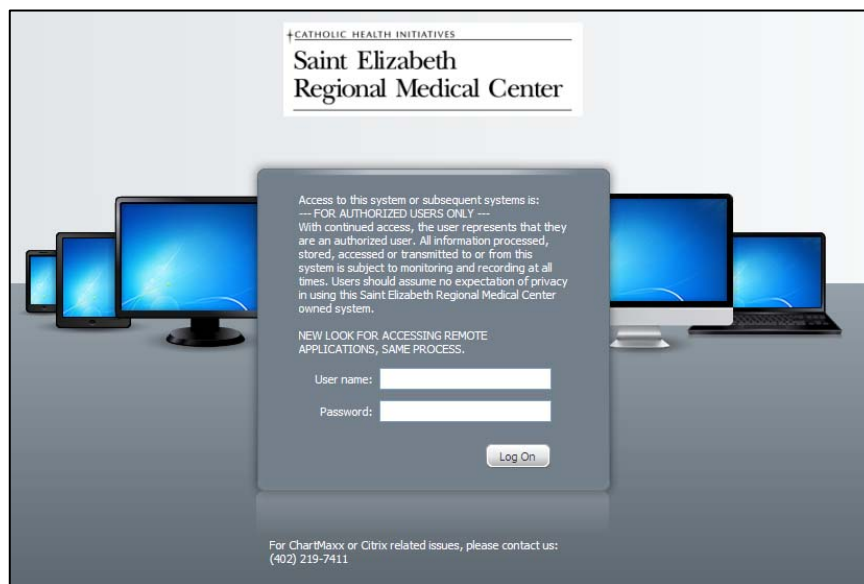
✝CATHOLIC HEALTH INITIATIVES
Saint Elizabeth
Regional Medical Center

Access to this system or subsequent systems is:
--- FOR AUTHORIZED USERS ONLY ---
With continued access, the user represents that they are an authorized user. All information processed, stored, accessed or transmitted to or from this system is subject to monitoring and recording at all times. Users should assume no expectation of privacy in using this Saint Elizabeth Regional Medical Center owned system.

NEW LOOK FOR ACCESSING REMOTE APPLICATIONS, SAME PROCESS.

User name:

Password:

Log On

For ChartMaxx or Citrix related issues, please contact us:
(402) 219-7411